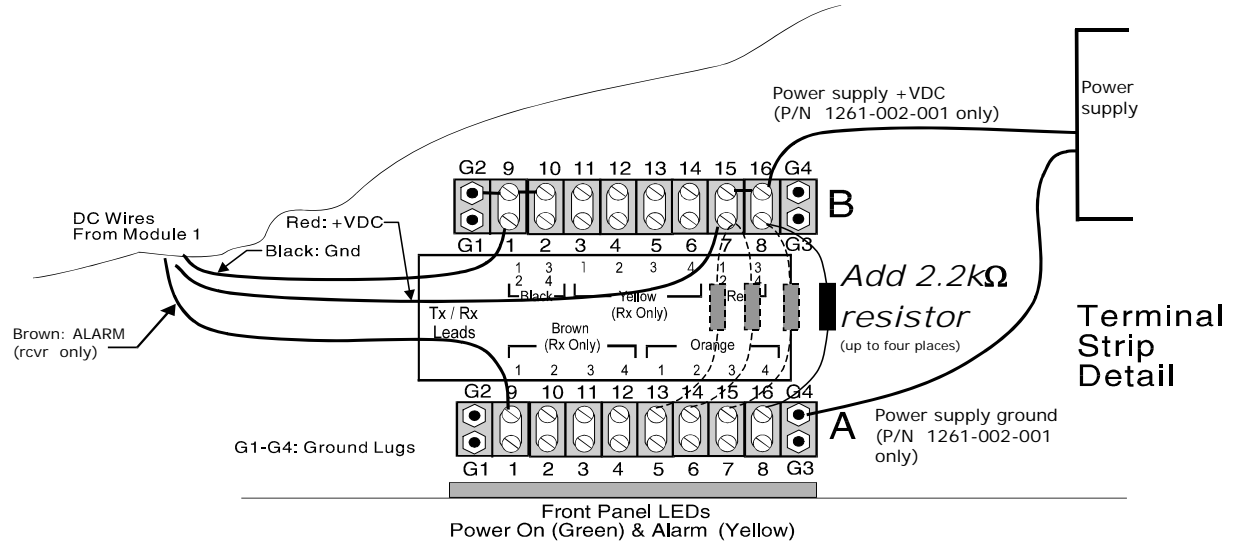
Power supply +VDC
(P/N 1261-002-001 only)

Power supply

G2 9 10 11 12 13 14 15 16 G4

B

G1 1 2 3 4 5 6 7 8 G3

DC Wires
From Module 1

Red: +VDC

Black: Gnd

1 3
2 4
Black

1 2 3 4
Yellow
(Rx Only)

1 3
2 4
Red

Add 2.2k$\Omega$ resistor
(up to four places)

Brown: ALARM
(rcvr only)

Tx / Rx
Leads

Brown
(Rx Only)

1 2 3 4

Orange

1 2 3 4

Terminal Strip Detail

G2 9 10 11 12 13 14 15 16 G4

A

Power supply ground
(P/N 1261-002-001 only)

G1-G4: Ground Lugs

G1 1 2 3 4 5 6 7 8 G3

Front Panel LEDs
Power On (Green) & Alarm (Yellow)